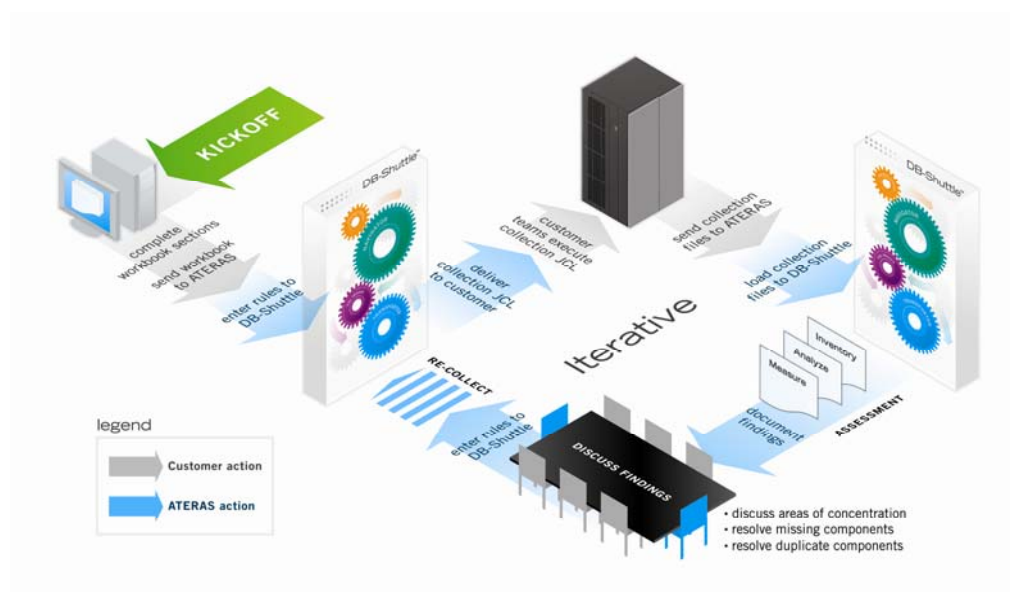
KICKOFF

complete workbook sections

send workbook to ATERAS

enter rules to DB-Shuttle

DB-Shuttle

deliver collection JCL to customer

customer teams execute collection JCL

send collection files to ATERAS

load collection files to DB-Shuttle

DB-Shuttle

Iterative

Inventory

Analyze

Measure

document findings

ASSESSMENT

RE-COLLECT

enter rules to DB-Shuttle

DISCUSS FINDINGS

• discuss areas of concentration
• resolve missing components
• resolve duplicate components

legend

Customer action

ATERAS action